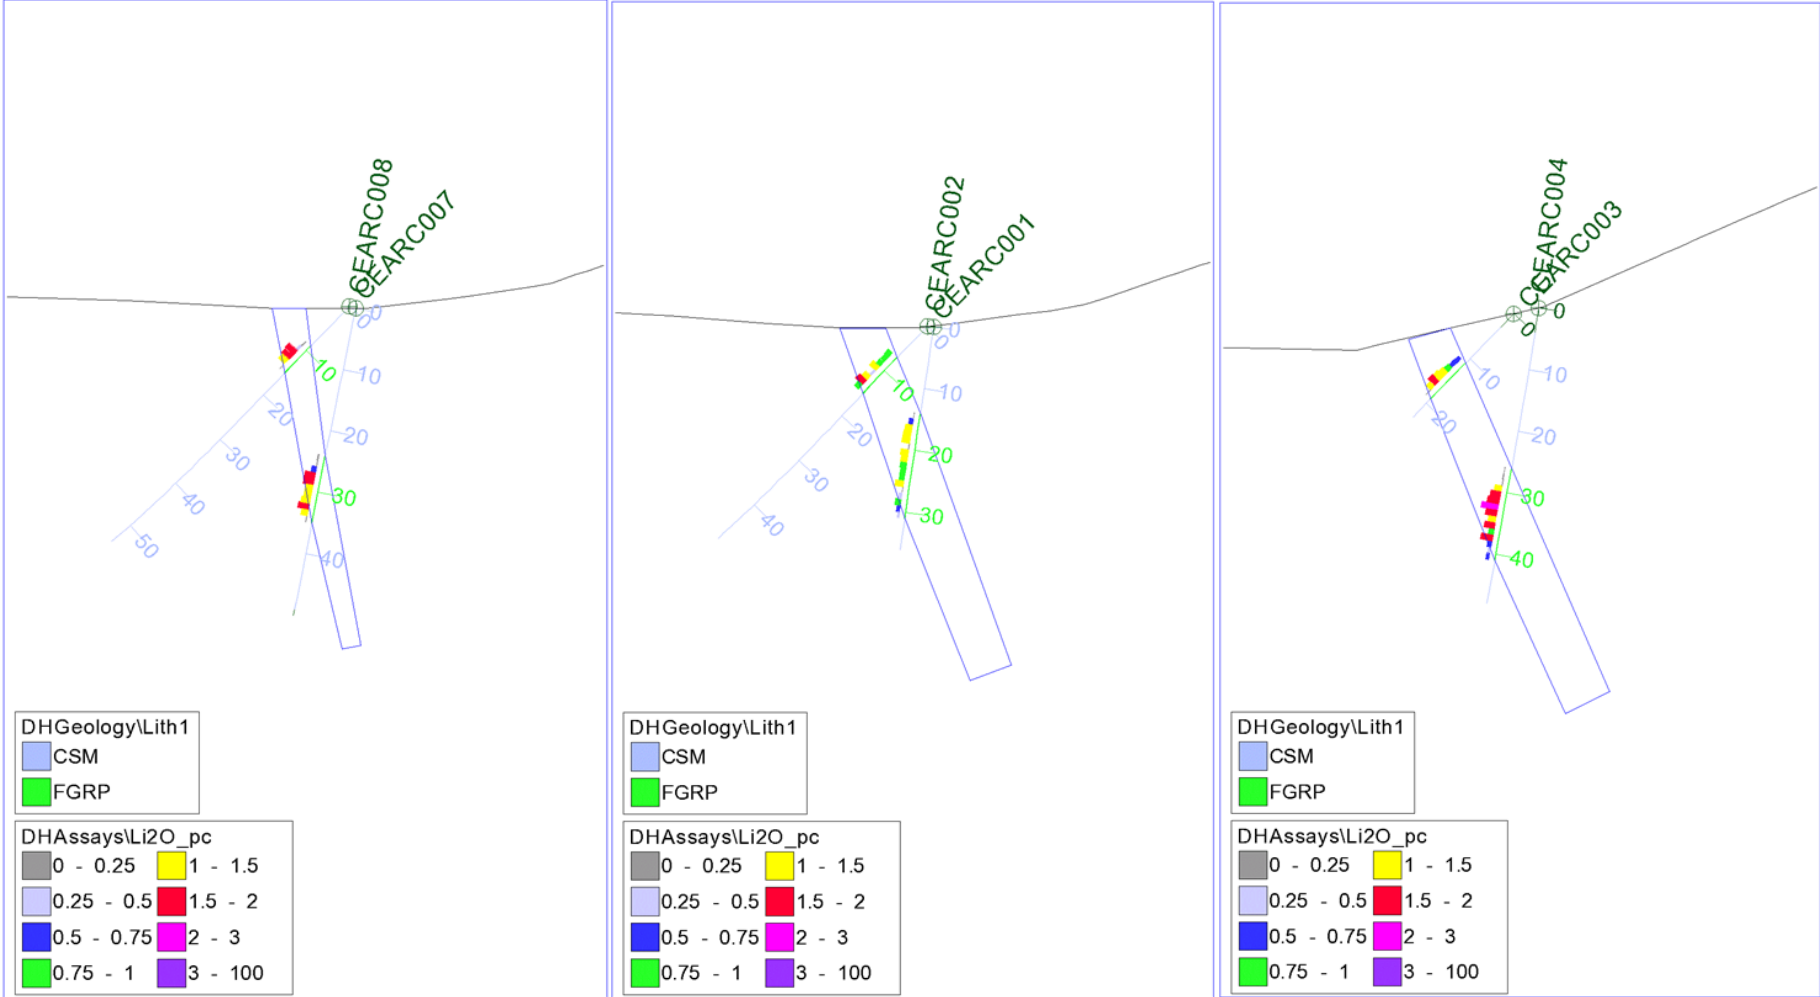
CEARC008
CEARC007
0
0
10
10
20
20
30
30
40
40
50

DHGeology\Lith1
CSM
FGRP

DHAssays\Li2O_pc
0 - 0.25
1 - 1.5
0.25 - 0.5
1.5 - 2
0.5 - 0.75
2 - 3
0.75 - 1
3 - 100

CEARC002
CEARC001
0
0
10
10
20
20
30
30
40

DHGeology\Lith1
CSM
FGRP

DHAssays\Li2O_pc
0 - 0.25
1 - 1.5
0.25 - 0.5
1.5 - 2
0.5 - 0.75
2 - 3
0.75 - 1
3 - 100

CEARC004
CEARC003
0
0
10
10
20
20
30
40

DHGeology\Lith1
CSM
FGRP

DHAssays\Li2O_pc
0 - 0.25
1 - 1.5
0.25 - 0.5
1.5 - 2
0.5 - 0.75
2 - 3
0.75 - 1
3 - 100